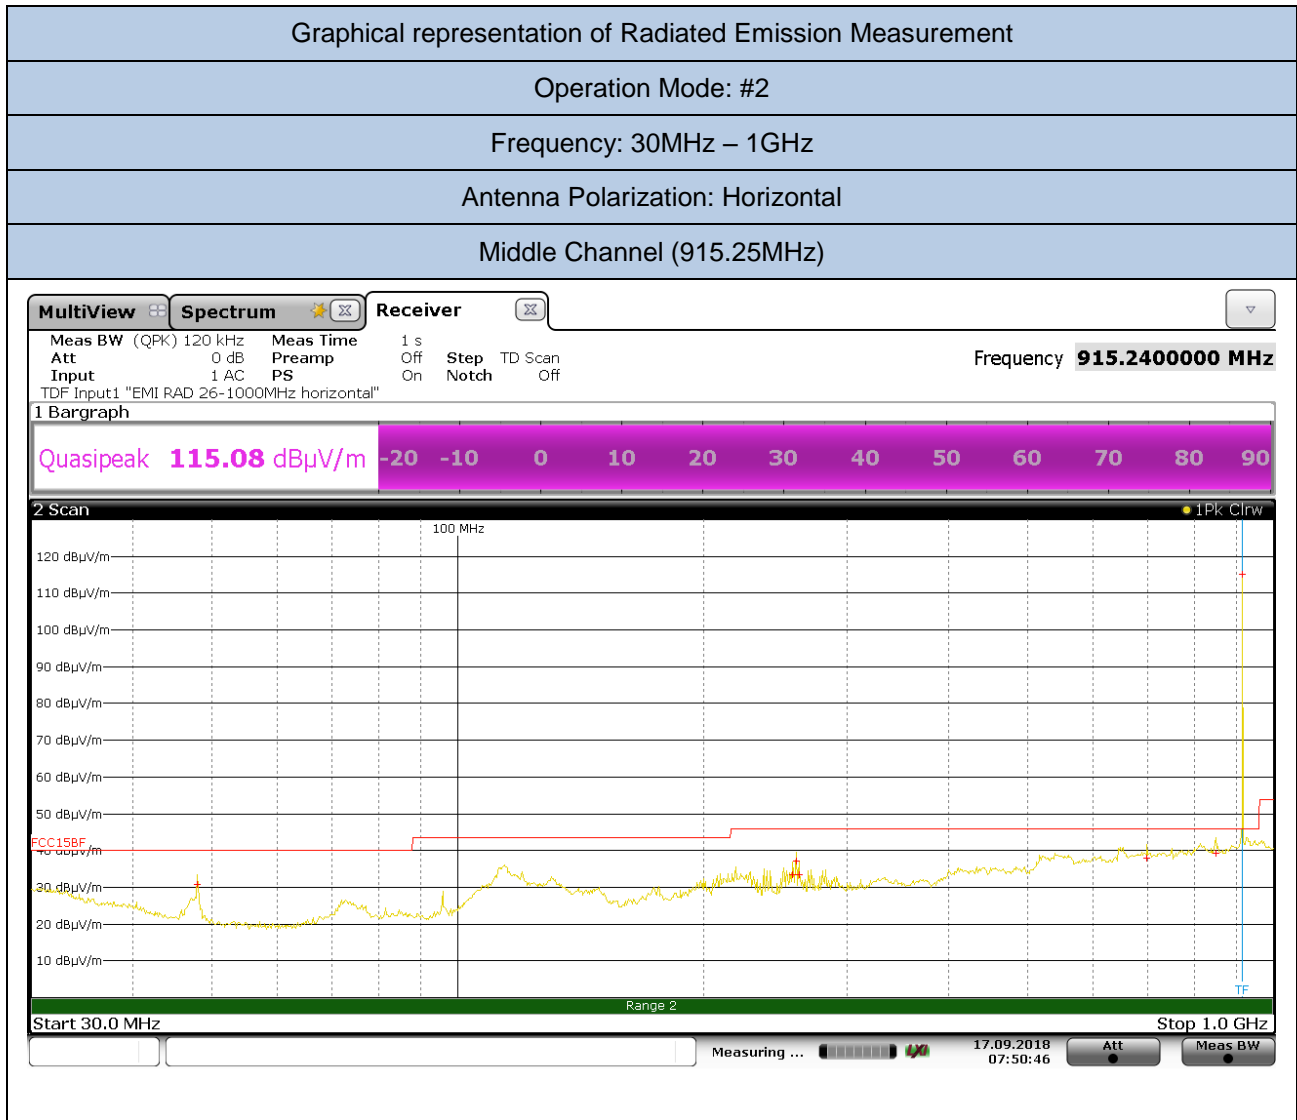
Graphical representation of Radiated Emission Measurement

Operation Mode: #2

Frequency: 30MHz – 1GHz

Antenna Polarization: Horizontal

Middle Channel (915.25MHz)

MultiView | Spectrum | Receiver

Meas BW (QPK) 120 kHz Meas Time 1 s
Att 0 dB Preamp Off Step TD Scan
Input 1 AC PS On Notch Off
TDF Input1 "EMI RAD 26-1000MHz horizontal"

Frequency 915.2400000 MHz

1 Bargraph

Quasipeak 115.08 dBµV/m -20 -10 0 10 20 30 40 50 60 70 80 90

2 Scan
1Pk Clrw

100 MHz

120 dBµV/m
110 dBµV/m
100 dBµV/m
90 dBµV/m
80 dBµV/m
70 dBµV/m
60 dBµV/m
50 dBµV/m
FCC15BF
40 dBµV/m
30 dBµV/m
20 dBµV/m
10 dBµV/m

TF

Range 2

Start 30.0 MHz Stop 1.0 GHz

Measuring ... 17.09.2018 07:50:46 Att Meas BW